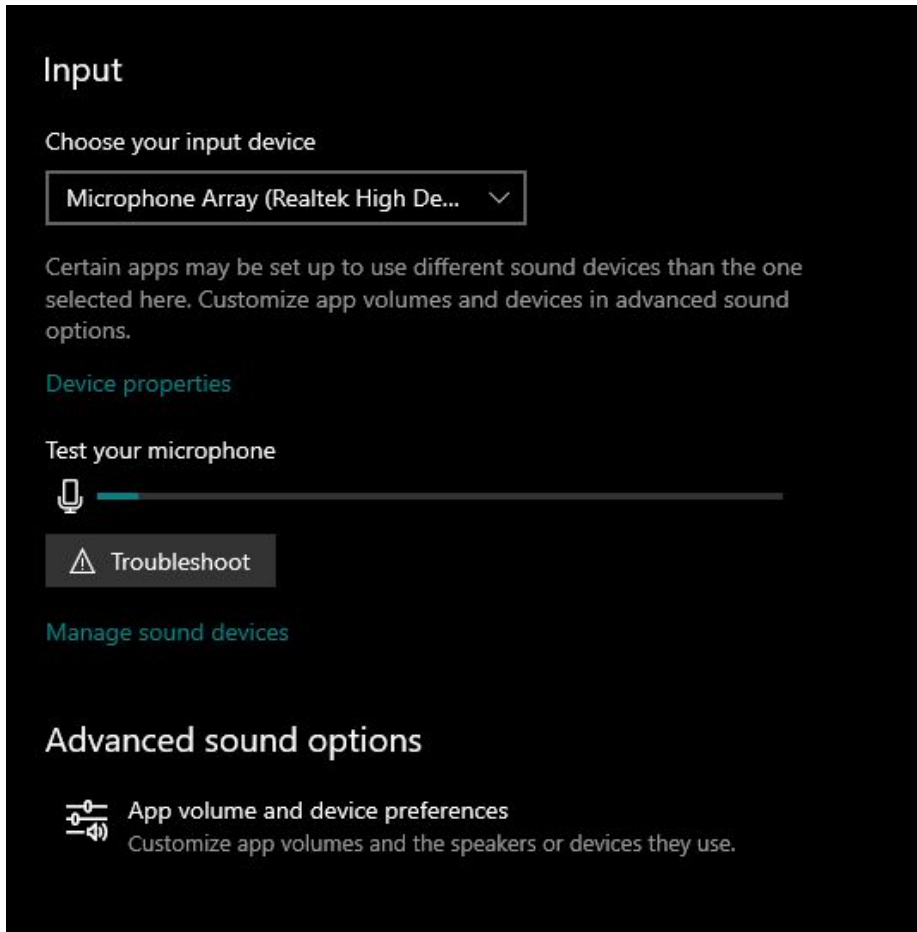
Input

Choose your input device

Microphone Array (Realtek High De...

Certain apps may be set up to use different sound devices than the one selected here. Customize app volumes and devices in advanced sound options.

Device properties

Test your microphone

Troubleshoot

Manage sound devices

Advanced sound options

App volume and device preferences
Customize app volumes and the speakers or devices they use.